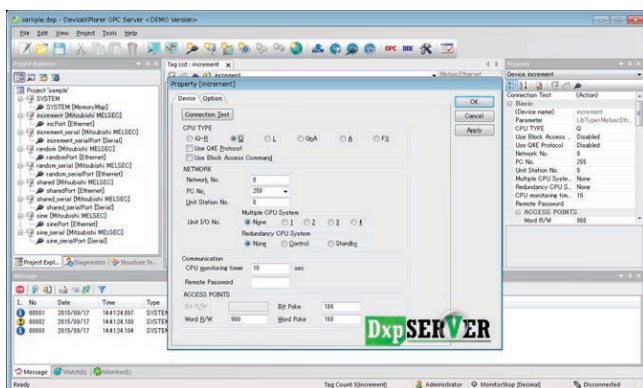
sample.dxp - DeviceXPlorer OPC Server <DEMO Version>

File Edit View Project Tools Help

Project Explorer

Project 'sample'
SYSTEM
SYSTEM [MemoryMap]
increment [Mitsubishi MELSEC]
incPort [Ethernet]
increment_serial [Mitsubishi MELSEC]
increment_serialPort [Serial]
random [Mitsubishi MELSEC]
randomPort [Ethernet]
random_serial [Mitsubishi MELSEC]
random_serialPort [Serial]
shared [Mitsubishi MELSEC]
sharedPort [Ethernet]
shared_serial [Mitsubishi MELSEC]
shared_serialPort [Serial]
sine [Mitsubishi MELSEC]
sinePort [Ethernet]
sine_serial [Mitsubishi MELSEC]
sine_serialPort [Serial]

Project Expl... Diagnostics Structure Te...

Tag List : increment

Property [increment]

Device Option

Connection Test

CPU TYPE
Q-R Q L QnA A FX
Use Q4E Protocol
Use Block Access Command

NETWORK
Network No. 0
PC No. 255
Unit Station No. 0
Multiple CPU System
Unit I/O No. None 1 2 3 4
Redundancy CPU System
None Control Standby

Communication
CPU monitoring timer 10 sec
Remote Password

ACCESS POINTS
Bit R/W Bit Poke 100
Word R/W 960 Word Poke 100

OK
Cancel
Apply

Property
Device increment

| Connection Test | (Action) |
|---|---|
| Basic | |
| (Device name) | increment |
| Parameter | LibType=MelsecEth... |
| CPU TYPE | Q |
| Use Block Access ... | Disabled |
| Use Q4E Protocol | Disabled |
| Network No. | 0 |
| PC No. | 255 |
| Unit Station No. | 0 |
| Multiple CPU Syste... | None |
| Redundancy CPU S... | None |
| CPU monitoring tim... | 10 |
| Remote Password | |
| ACCESS POINTS | |
| Word R/W | 960 |

Message

| No | Date | Time | Type |
|---|---|---|---|
| 00003 | 2015/09/17 | 14:41:24.097 | SYSTEM |
| 00002 | 2015/09/17 | 14:41:24.100 | SYSTEM |
| 00001 | 2015/09/17 | 14:41:24.108 | SYSTEM |

Message Watch(1) Monitor(1)

Ready

Tag Count 5[increment]  Administrator  MonitorStop [Decimal]  Disconnected

DxpSERVER